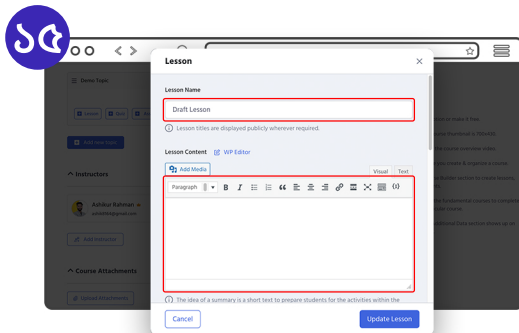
Lesson

Lesson Name

Draft Lesson

Lesson titles are displayed publicly wherever required.

Lesson Content WP Editor

Add Media

Visual Text

Paragraph

The idea of a summary is a short text to prepare students for the activities within the

Cancel

Update Lesson

Demo Topic

Lesson Quiz

Add new topic

Instructors

Ashikur Rahman

Add Instructor

Course Attachments

Upload Attachments